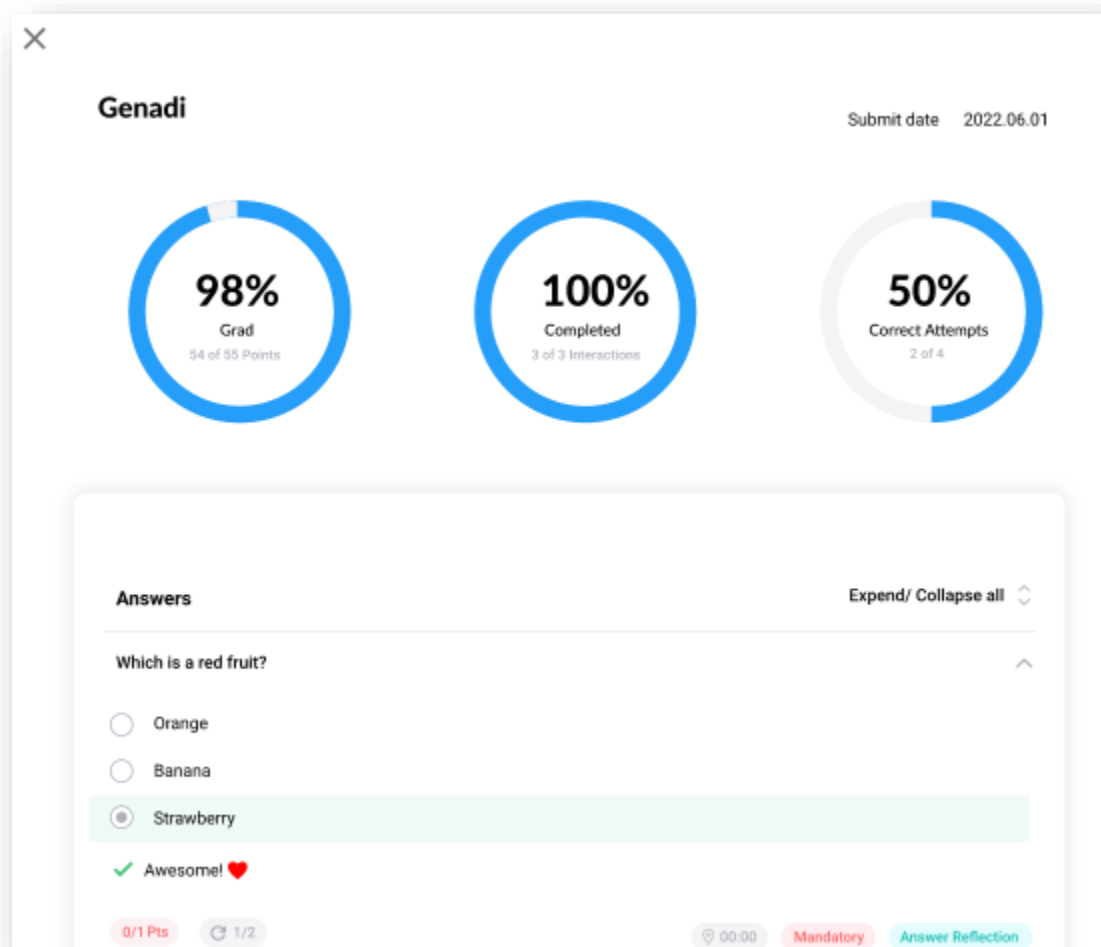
Genadi

Submit date 2022.06.01

98%
Grad
54 of 55 Points

100%
Completed
3 of 3 Interactions

50%
Correct Attempts
2 of 4

Answers

Expend/ Collapse all

Which is a red fruit?

Orange

Banana

Strawberry

Awesome!

0/1 Pts

1/2

00:00

Mandatory

Answer Reflection